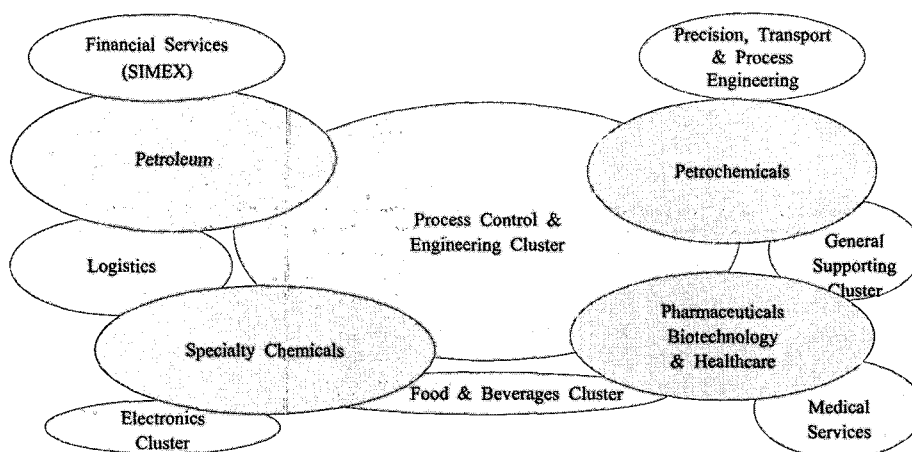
Financial Services (SIMEX)

Precision, Transport & Process Engineering

Petroleum

Petrochemicals

Process Control & Engineering Cluster

Logistics

General Supporting Cluster

Pharmaceuticals Biotechnology & Healthcare

Specialty Chemicals

Food & Beverages Cluster

Electronics Cluster

Medical Services